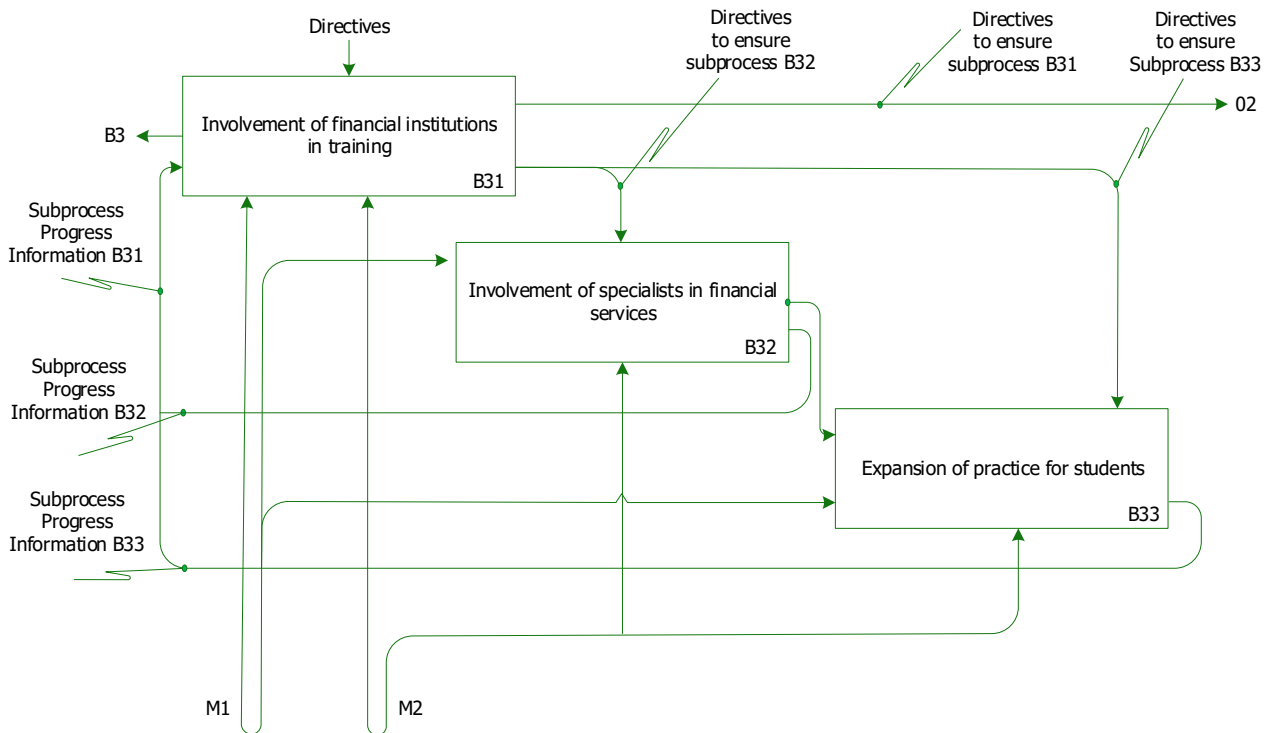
Directives

Directives to ensure subprocess B32

Directives to ensure subprocess B31

Directives to ensure Subprocess B33

02

B3

Involvement of financial institutions in training

B31

Subprocess Progress Information B31

Involvement of specialists in financial services

B32

Subprocess Progress Information B32

Expansion of practice for students

B33

Subprocess Progress Information B33

M1

M2